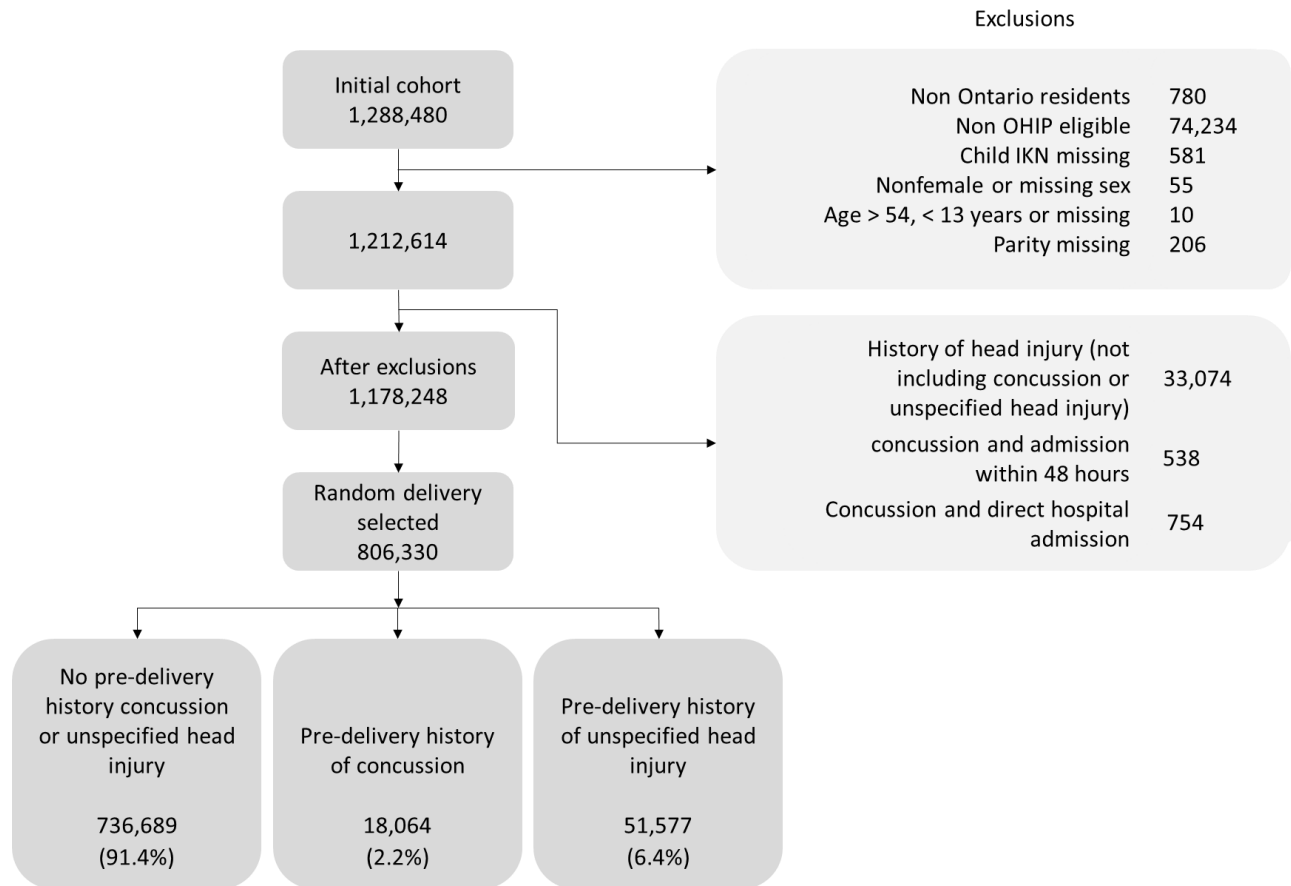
Exclusions

Initial cohort
1,288,480

Non Ontario residents 780
Non OHIP eligible 74,234
Child IKN missing 581
Nonfemale or missing sex 55
Age > 54, < 13 years or missing 10
Parity missing 206

1,212,614

After exclusions
1,178,248

History of head injury (not including concussion or unspecified head injury) 33,074
concussion and admission within 48 hours 538
Concussion and direct hospital admission 754

Random delivery selected
806,330

No pre-delivery history concussion or unspecified head injury

736,689
(91.4%)

Pre-delivery history of concussion

18,064
(2.2%)

Pre-delivery history of unspecified head injury

51,577
(6.4%)